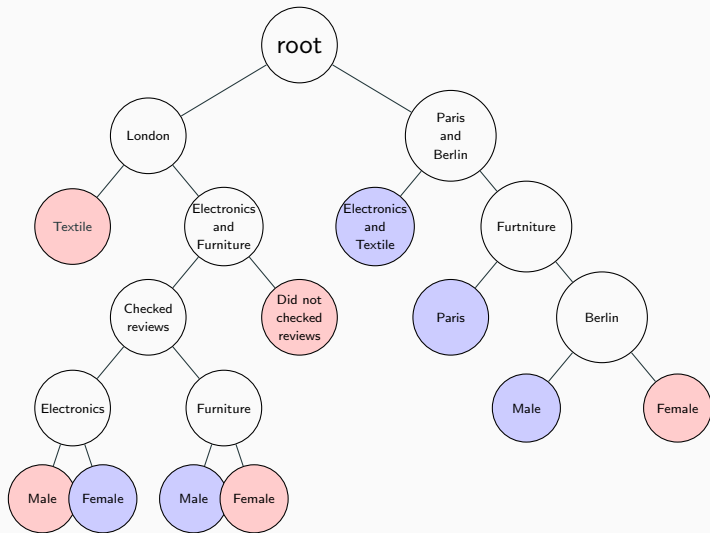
root

London

Paris and Berlin

Textile

Electronics and Furniture

Electronics and Textile

Furtniture

Checked reviews

Did not checked reviews

Paris

Berlin

Electronics

Furniture

Male

Female

Male

Female

Male

Female